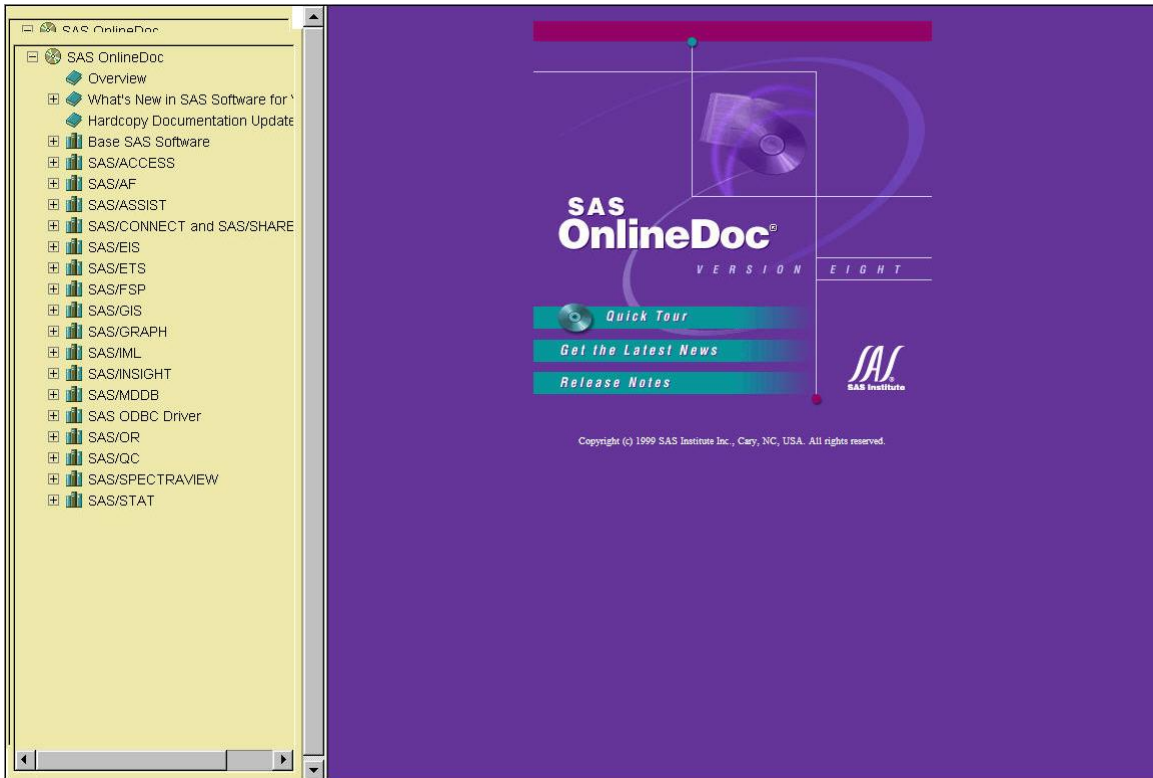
SAS OnlineDoc
SAS OnlineDoc
Overview
What's New in SAS Software for '
Hardcopy Documentation Update
Base SAS Software
SAS/ACCESS
SAS/AF
SAS/ASSIST
SAS/CONNECT and SAS/SHARE
SAS/EIS
SAS/ETS
SAS/FSP
SAS/GIS
SAS/GRAPH
SAS/IML
SAS/INSIGHT
SAS/MDDB
SAS ODBC Driver
SAS/OR
SAS/QC
SAS/SPECTRAVIEW
SAS/STAT

SAS
OnlineDoc®
VERSION EIGHT

Quick Tour
Get the Latest News
Release Notes

SAS
SAS Institute

Copyright (c) 1999 SAS Institute Inc., Cary, NC, USA. All rights reserved.